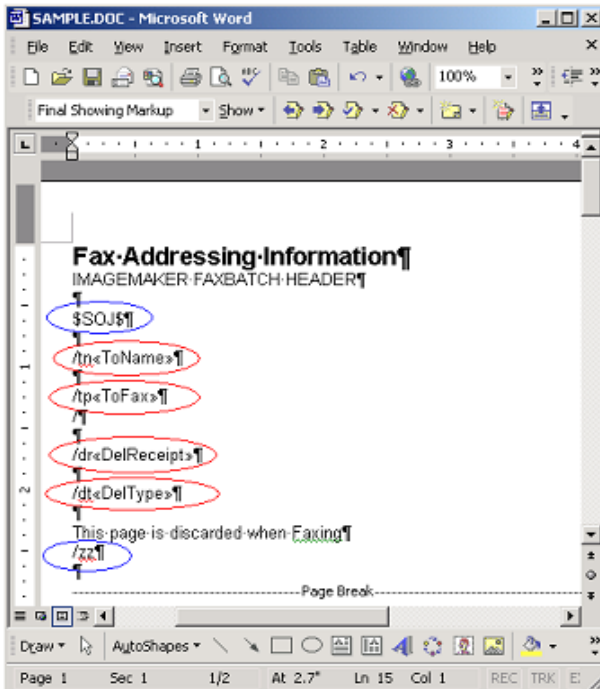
SAMPLE.DOC - Microsoft Word

File Edit View Insert Format Tools Table Window Help

100%

Final Showing Markup Show

Fax·Addressing·Information¶
IMAGEMAKER·FAXBATCH·HEADER¶
¶
$SOJ$¶
¶
/tn«ToName»¶
¶
/tp«ToFax»¶
/¶
¶
/dr«DelReceipt»¶
¶
/dt«DelType»¶
¶
This·page·is·discarded·when·Faxing¶
/zz¶
¶
Page Break

Draw AutoShapes

Page 1 Sec 1 1/2 At 2.7" Ln 15 Col 1 REC TRK E